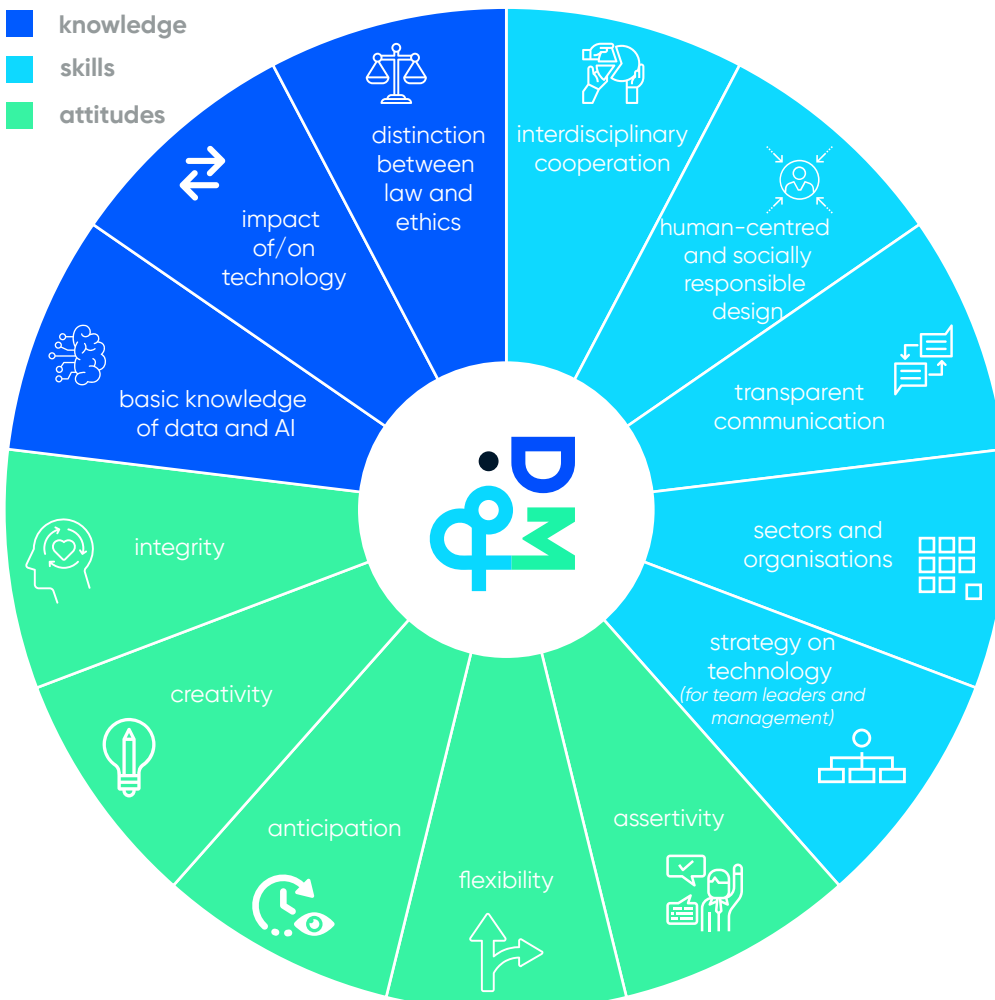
knowledge
skills
attitudes

distinction between law and ethics

interdisciplinary cooperation

human-centred and socially responsible design

transparent communication

sectors and organisations

strategy on technology (for team leaders and management)

assertivity

flexibility

anticipation

creativity

integrity

basic knowledge of data and AI

impact of/on technology

DM